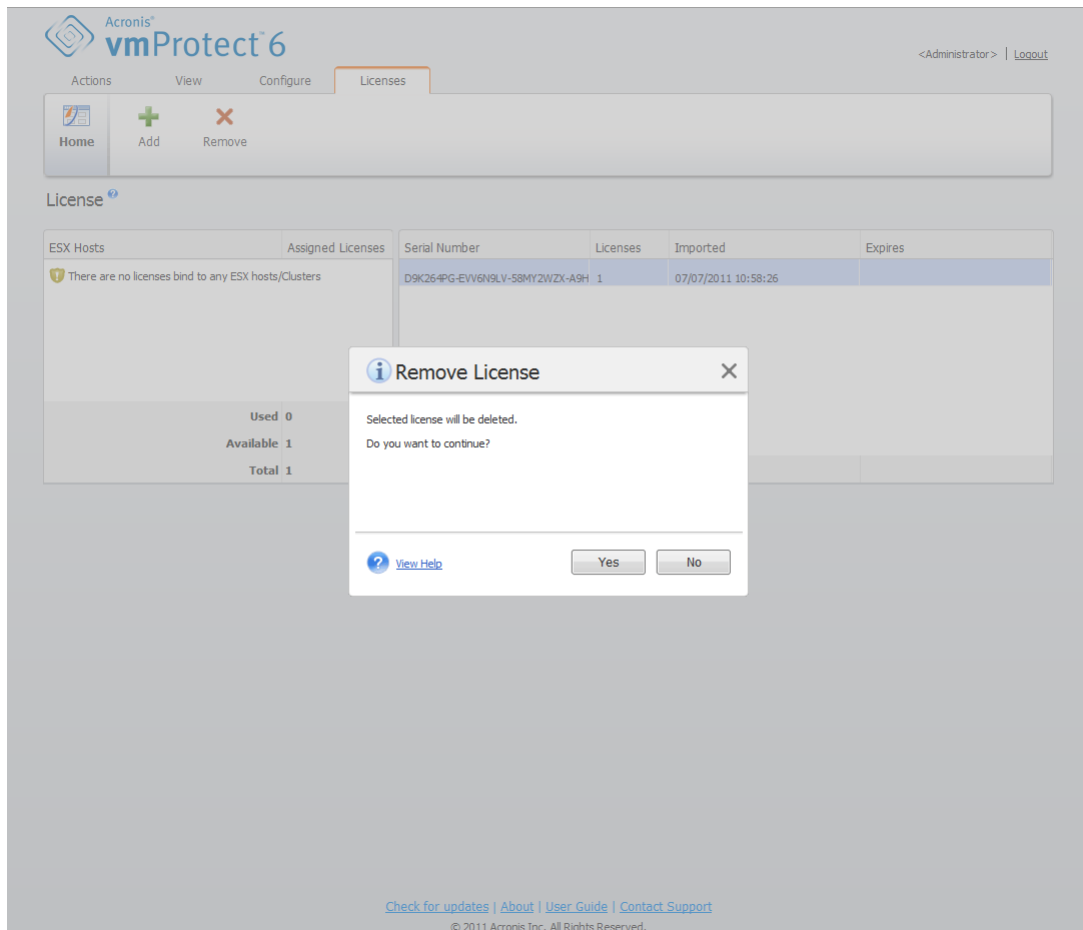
Acronis® vmProtect™ 6

<Administrator> | Logout

Actions View Configure Licenses

Home Add Remove

License

| ESX Hosts | Assigned Licenses |
|---|---|
| There are no licenses bind to any ESX hosts/Clusters | |

Used 0
Available 1
Total 1

| Serial Number | Licenses | Imported | Expires |
|---|---|---|---|
| D9K264PG-EVV6N9LV-58MY2WZX-A9H | 1 | 07/07/2011 10:58:26 | |

Remove License

Selected license will be deleted.

Do you want to continue?

View Help

Yes No

Check for updates | About | User Guide | Contact Support

© 2011 Acronis Inc. All Rights Reserved.